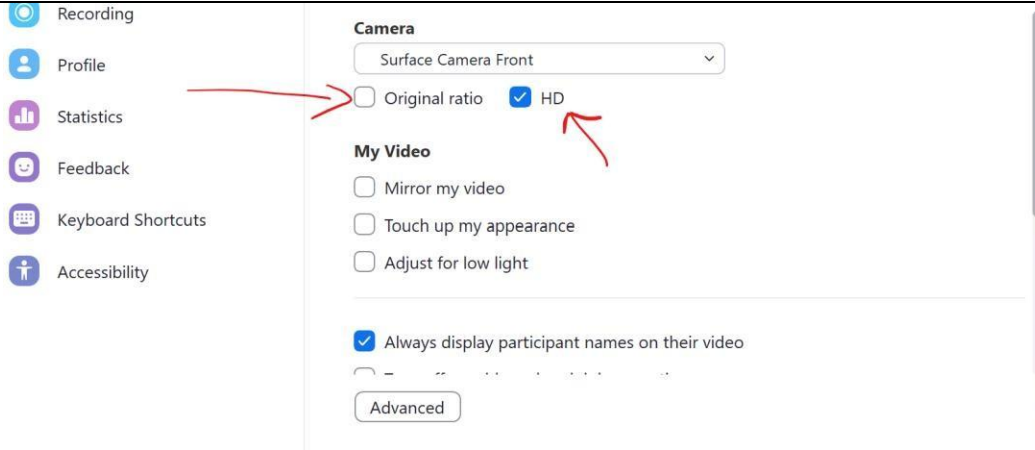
Recording
Profile
Statistics
Feedback
Keyboard Shortcuts
Accessibility

Camera
Surface Camera Front
Original ratio
HD

My Video
Mirror my video
Touch up my appearance
Adjust for low light

Always display participant names on their video
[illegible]
Advanced